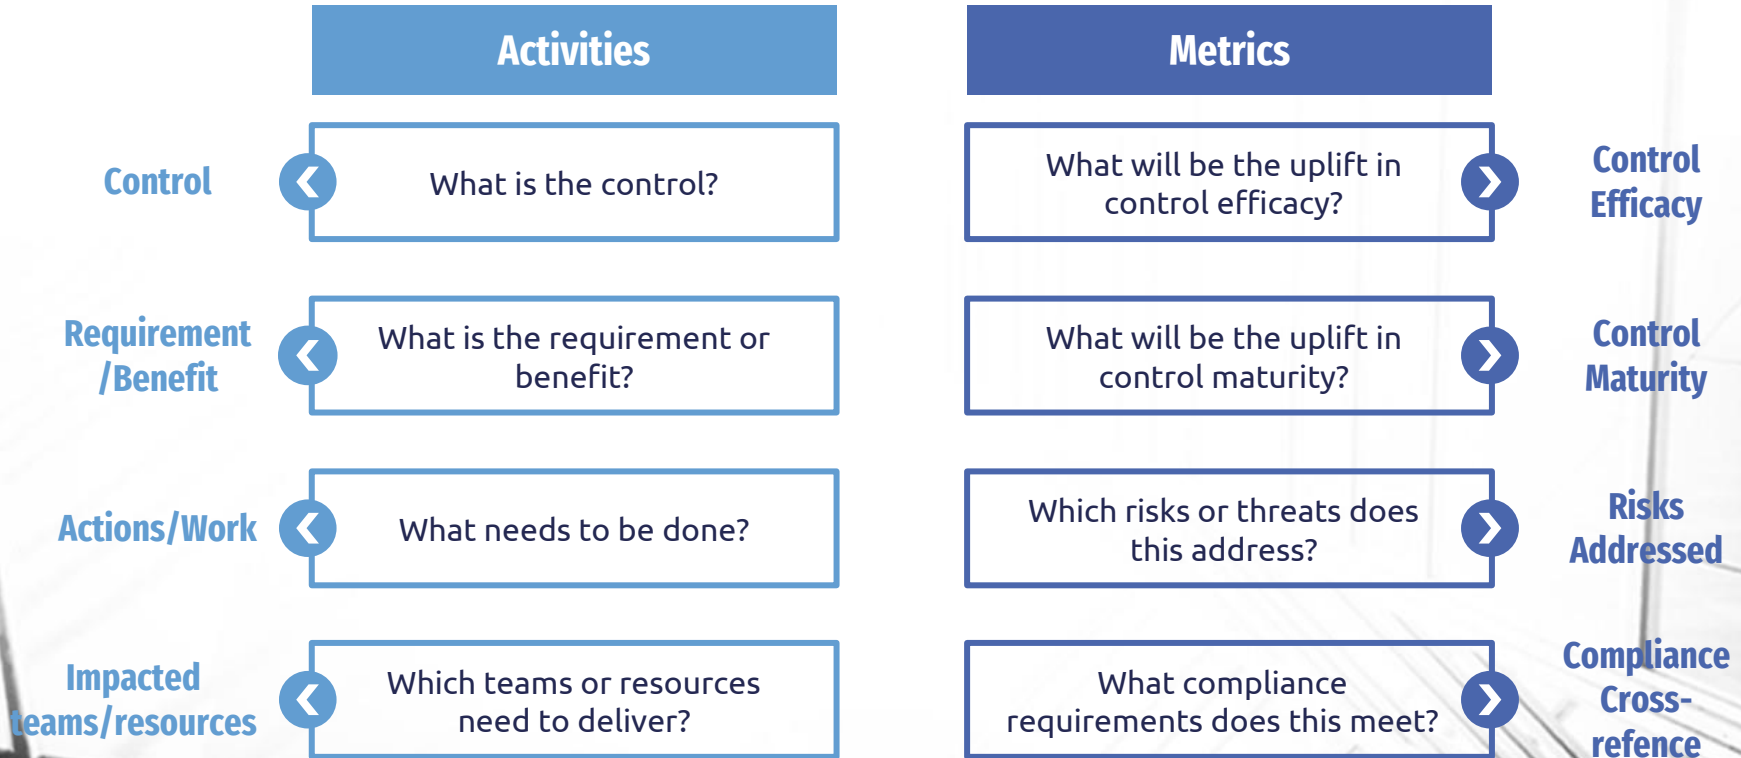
Activities

Metrics

Control

What is the control?

What will be the uplift in control efficacy?

Control Efficacy

Requirement /Benefit

What is the requirement or benefit?

What will be the uplift in control maturity?

Control Maturity

Actions/Work

What needs to be done?

Which risks or threats does this address?

Risks Addressed

Impacted teams/resources

Which teams or resources need to deliver?

What compliance requirements does this meet?

Compliance Cross-refence